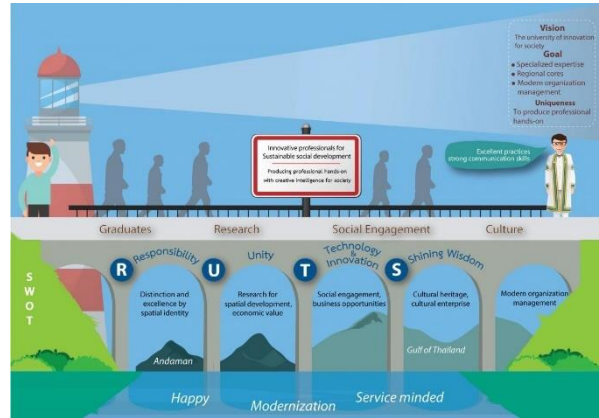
Vision
The university of innovation for society
Goal
• Specialized expertise
• Regional cores
• Modern organization management
Uniqueness
To produce professional hands-on

Innovative professionals for Sustainable social development
Producing professional hands-on with creative intelligence for society

Excellent practices strong communication skills

Graduates
Research
Social Engagement
Culture

S
W
O
T

R Responsibility
U Unity
T Technology & Innovation
S Shining Wisdom

Distinction and excellence by spatial identity
Research for spatial development, economic value
Social engagement, business opportunities
Cultural heritage, cultural enterprise
Modern organization management

Andaman
Gulf of Thailand

Happy
Modernization
Service minded